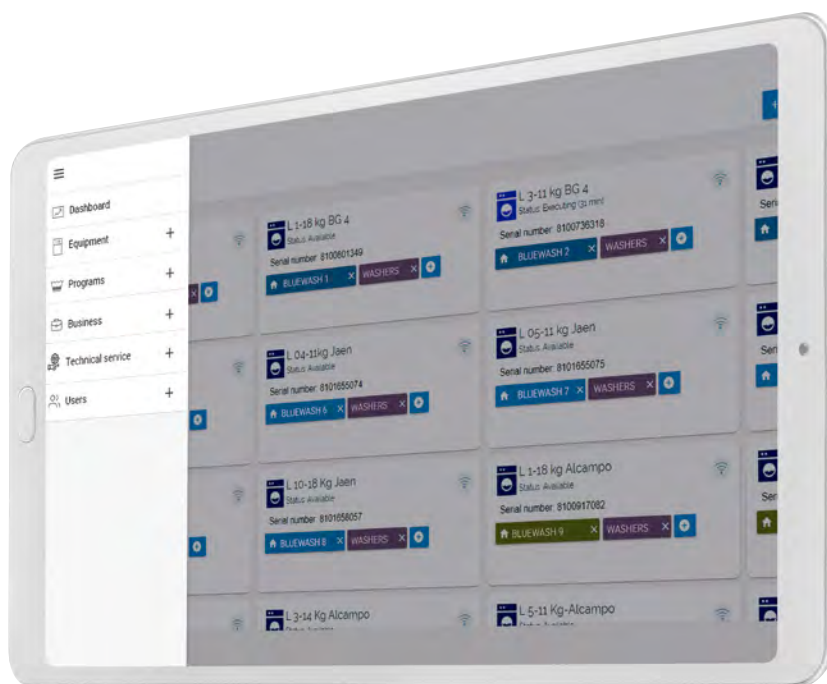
Dashboard

Equipment +

Programs +

Business +

Technical service +

Users +

L 1-18 kg BG 4
Status Available
Serial number 8100601349
BLUEWASH 1 × WASHERS ×

L 3-11 kg BG 4
Status Executing (31 min)
Serial number 8100736318
BLUEWASH 2 × WASHERS ×

L 04-11kg Jaen
Status Available
Serial number 8101655074
BLUEWASH 6 × WASHERS ×

L 05-11 kg Jaen
Status Available
Serial number 8101655075
BLUEWASH 7 × WASHERS ×

L 10-18 Kg Jaen
Status Available
Serial number 8101658057
BLUEWASH 8 × WASHERS ×

L 1-18 kg Alcampo
Status Available
Serial number 8100917082
BLUEWASH 9 × WASHERS ×

L 3-14 Kg Alcampo

L 5-11 Kg-Alcampo

Seri

Ser

Ser